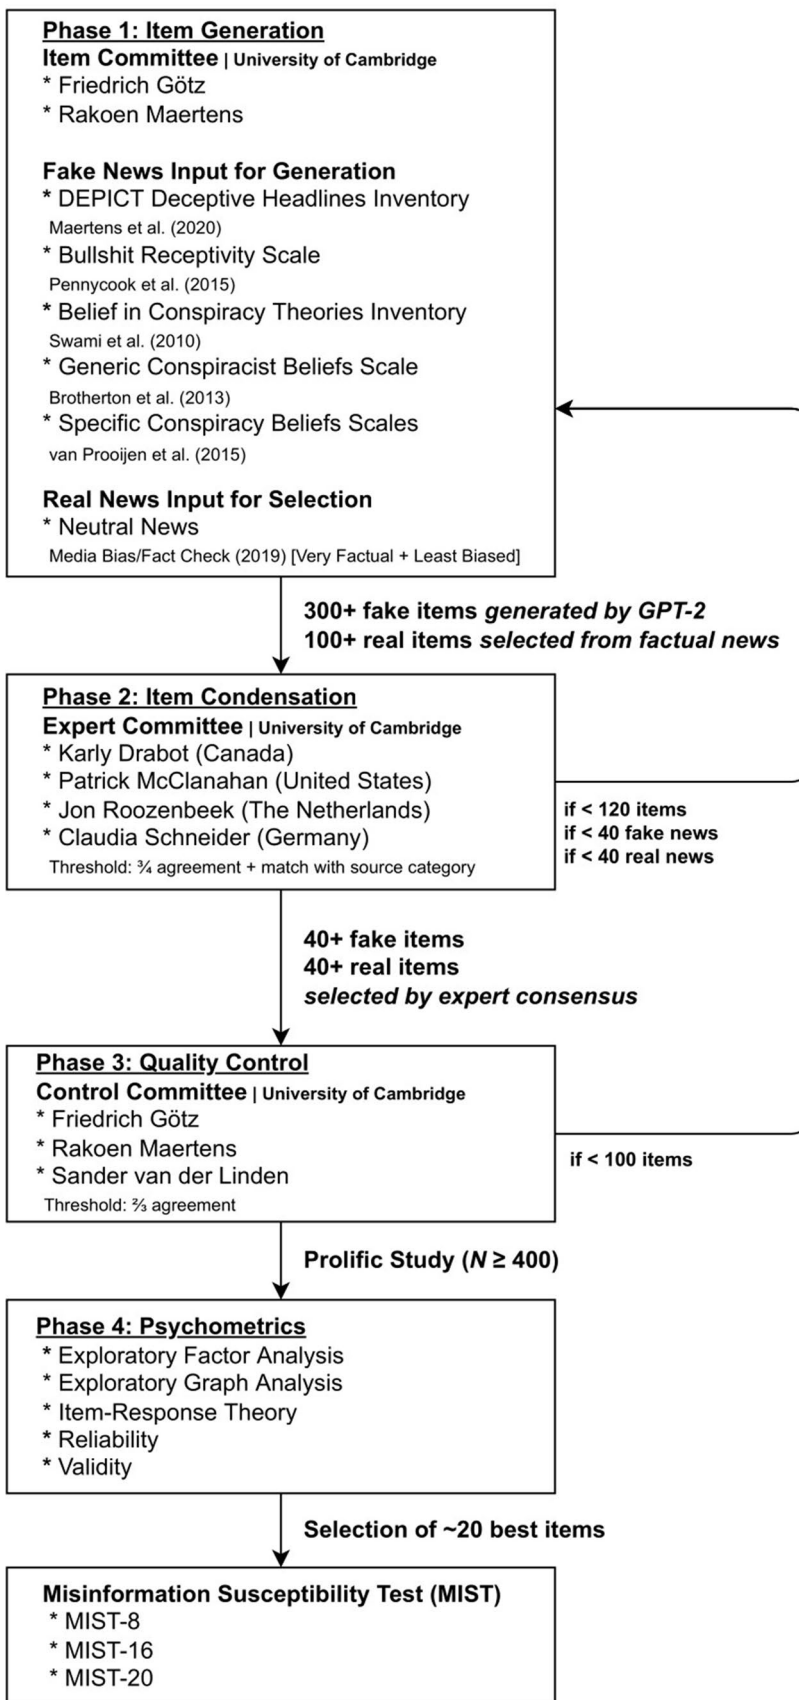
Phase 1: Item Generation
Item Committee | University of Cambridge
* Friedrich Götz
* Rakoen Maertens

Fake News Input for Generation
* DEPICT Deceptive Headlines Inventory
Maertens et al. (2020)
* Bullshit Receptivity Scale
Pennycook et al. (2015)
* Belief in Conspiracy Theories Inventory
Swami et al. (2010)
* Generic Conspiracist Beliefs Scale
Brotherton et al. (2013)
* Specific Conspiracy Beliefs Scales
van Prooijen et al. (2015)

Real News Input for Selection
* Neutral News
Media Bias/Fact Check (2019) [Very Factual + Least Biased]

300+ fake items generated by GPT-2
100+ real items selected from factual news

Phase 2: Item Condensation
Expert Committee | University of Cambridge
* Karly Drabot (Canada)
* Patrick McClanahan (United States)
* Jon Roozenbeek (The Netherlands)
* Claudia Schneider (Germany)
Threshold: ¾ agreement + match with source category

if < 120 items
if < 40 fake news
if < 40 real news

40+ fake items
40+ real items
selected by expert consensus

Phase 3: Quality Control
Control Committee | University of Cambridge
* Friedrich Götz
* Rakoen Maertens
* Sander van der Linden
Threshold: ⅔ agreement

if < 100 items

Prolific Study ($N \geq 400$)

Phase 4: Psychometrics
* Exploratory Factor Analysis
* Exploratory Graph Analysis
* Item-Response Theory
* Reliability
* Validity

Selection of ~20 best items

Misinformation Susceptibility Test (MIST)
* MIST-8
* MIST-16
* MIST-20